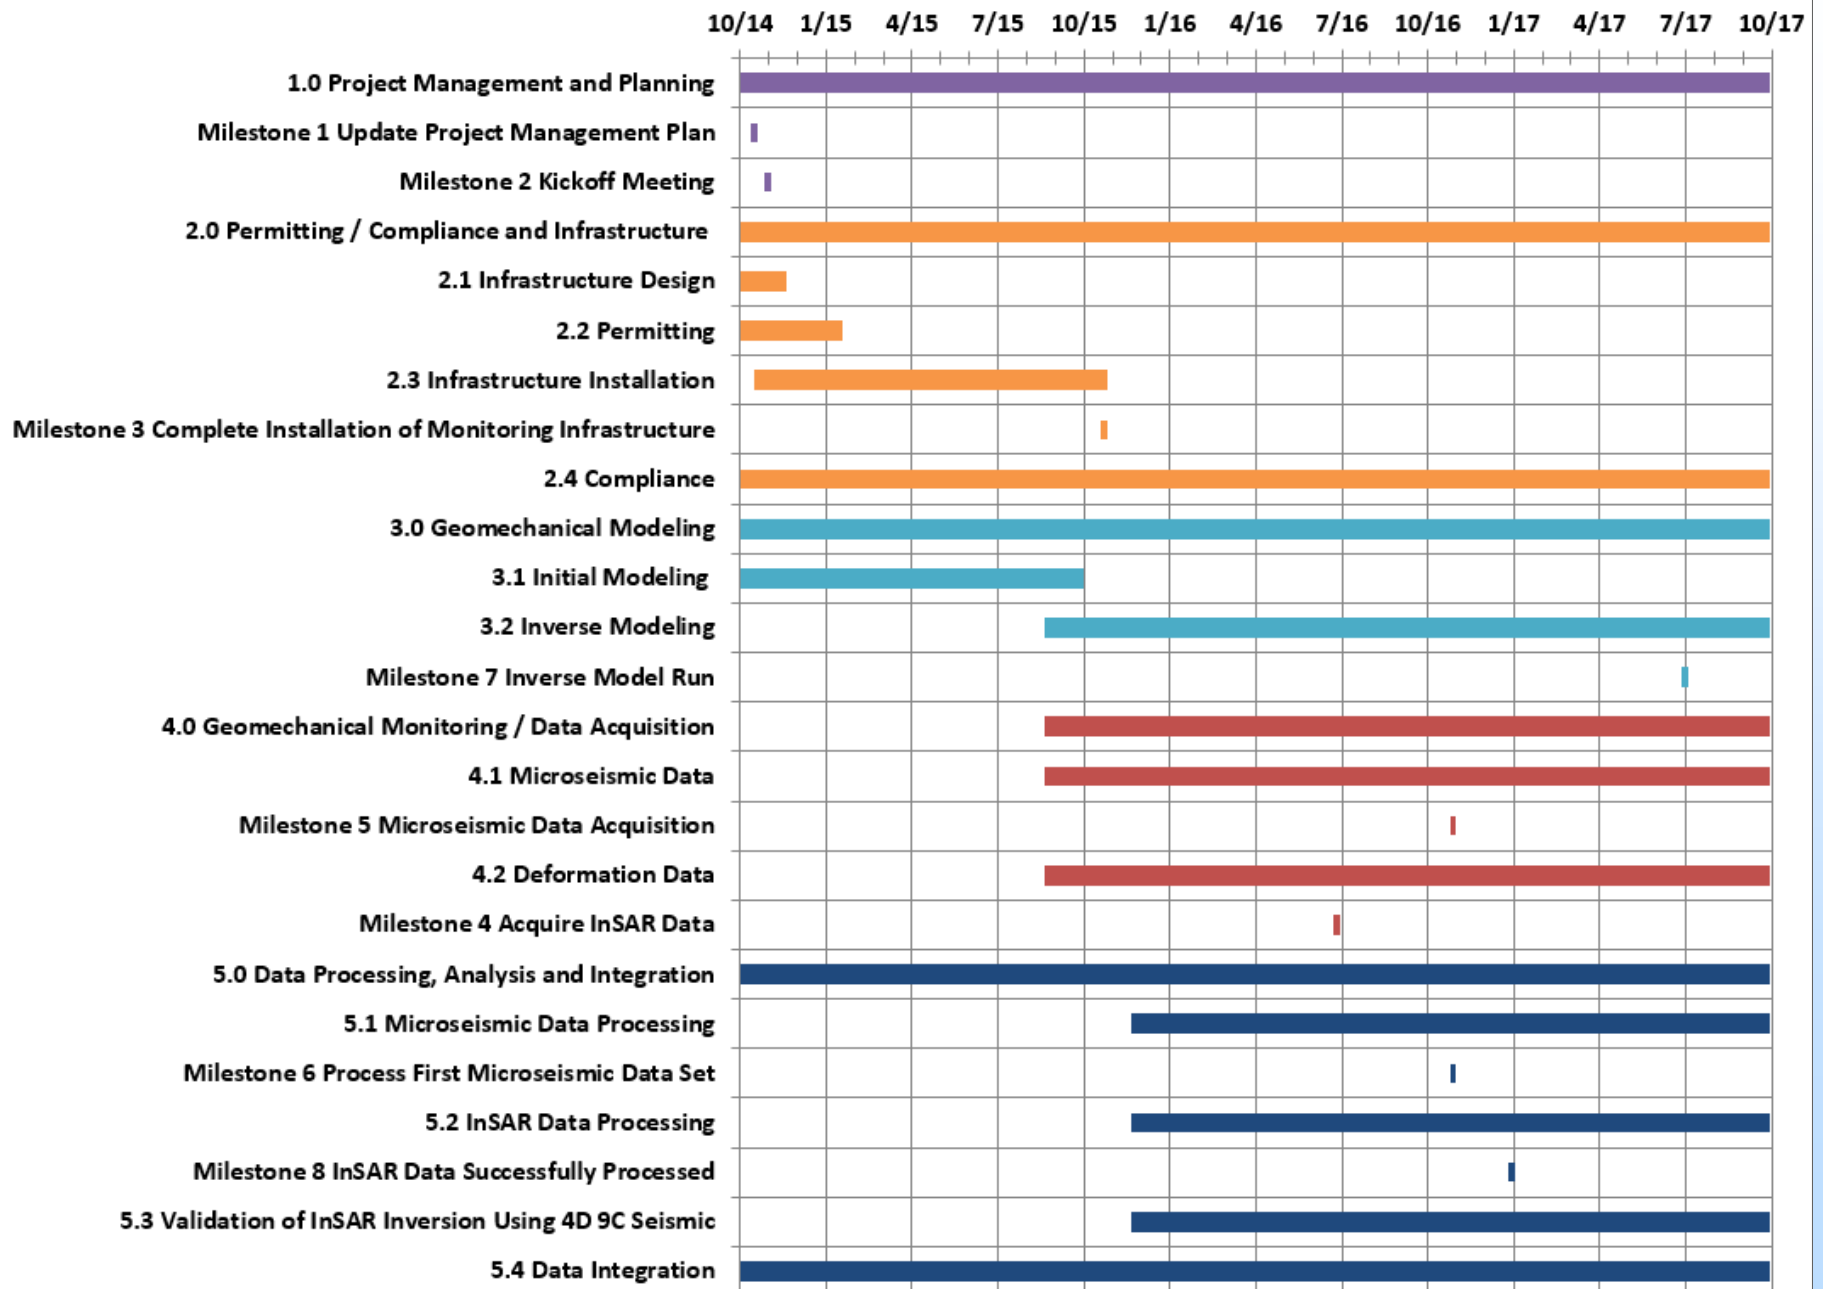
10/14 1/15 4/15 7/15 10/15 1/16 4/16 7/16 10/16 1/17 4/17 7/17 10/17

1.0 Project Management and Planning
Milestone 1 Update Project Management Plan
Milestone 2 Kickoff Meeting
2.0 Permitting / Compliance and Infrastructure
2.1 Infrastructure Design
2.2 Permitting
2.3 Infrastructure Installation
Milestone 3 Complete Installation of Monitoring Infrastructure
2.4 Compliance
3.0 Geomechanical Modeling
3.1 Initial Modeling
3.2 Inverse Modeling
Milestone 7 Inverse Model Run
4.0 Geomechanical Monitoring / Data Acquisition
4.1 Microseismic Data
Milestone 5 Microseismic Data Acquisition
4.2 Deformation Data
Milestone 4 Acquire InSAR Data
5.0 Data Processing, Analysis and Integration
5.1 Microseismic Data Processing
Milestone 6 Process First Microseismic Data Set
5.2 InSAR Data Processing
Milestone 8 InSAR Data Successfully Processed
5.3 Validation of InSAR Inversion Using 4D 9C Seismic
5.4 Data Integration